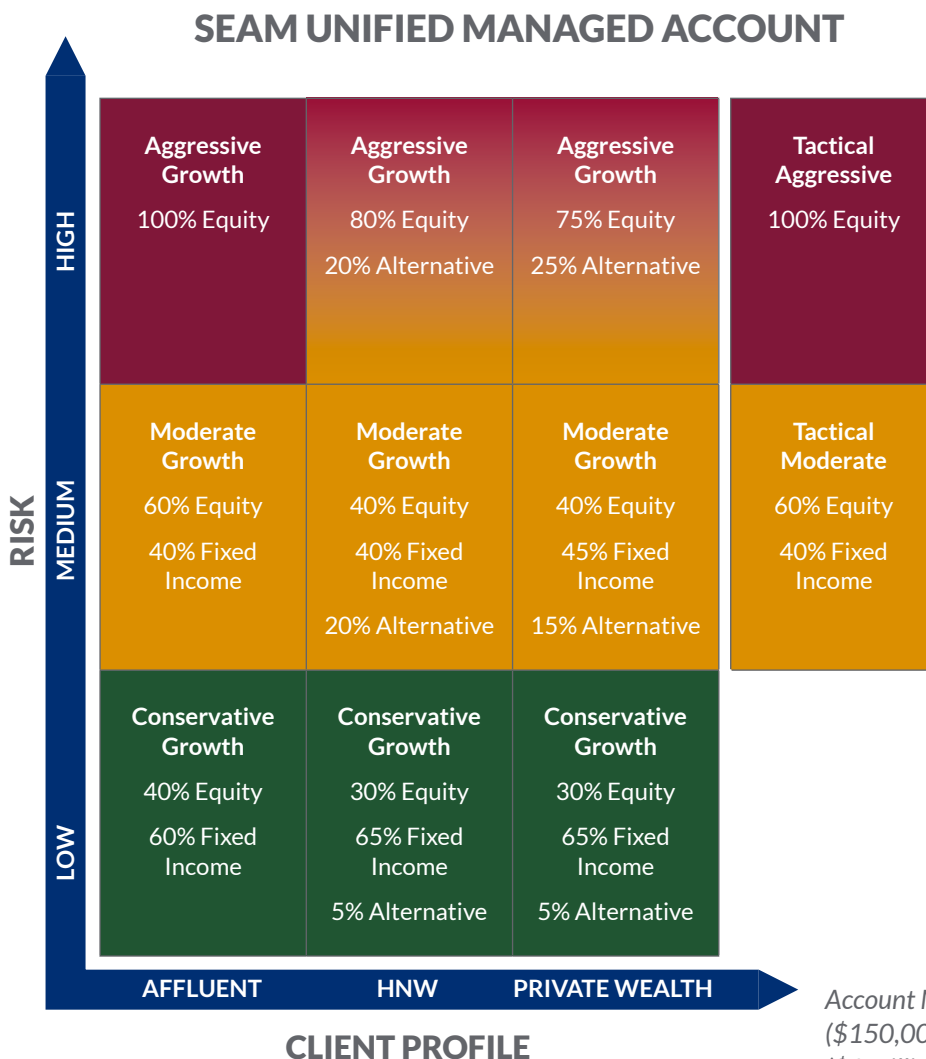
SEAM UNIFIED MANAGED ACCOUNT

RISK

HIGH

MEDIUM

LOW

| | | | |
|---|---|---|---|
| **Aggressive Growth** 100% Equity | **Aggressive Growth** 80% Equity 20% Alternative | **Aggressive Growth** 75% Equity 25% Alternative | **Tactical Aggressive** 100% Equity |
| **Moderate Growth** 60% Equity 40% Fixed Income | **Moderate Growth** 40% Equity 40% Fixed Income 20% Alternative | **Moderate Growth** 40% Equity 45% Fixed Income 15% Alternative | **Tactical Moderate** 60% Equity 40% Fixed Income |
| **Conservative Growth** 40% Equity 60% Fixed Income | **Conservative Growth** 30% Equity 65% Fixed Income 5% Alternative | **Conservative Growth** 30% Equity 65% Fixed Income 5% Alternative | |

AFFLUENT HNW PRIVATE WEALTH

CLIENT PROFILE

Account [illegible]
($150,00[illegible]
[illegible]